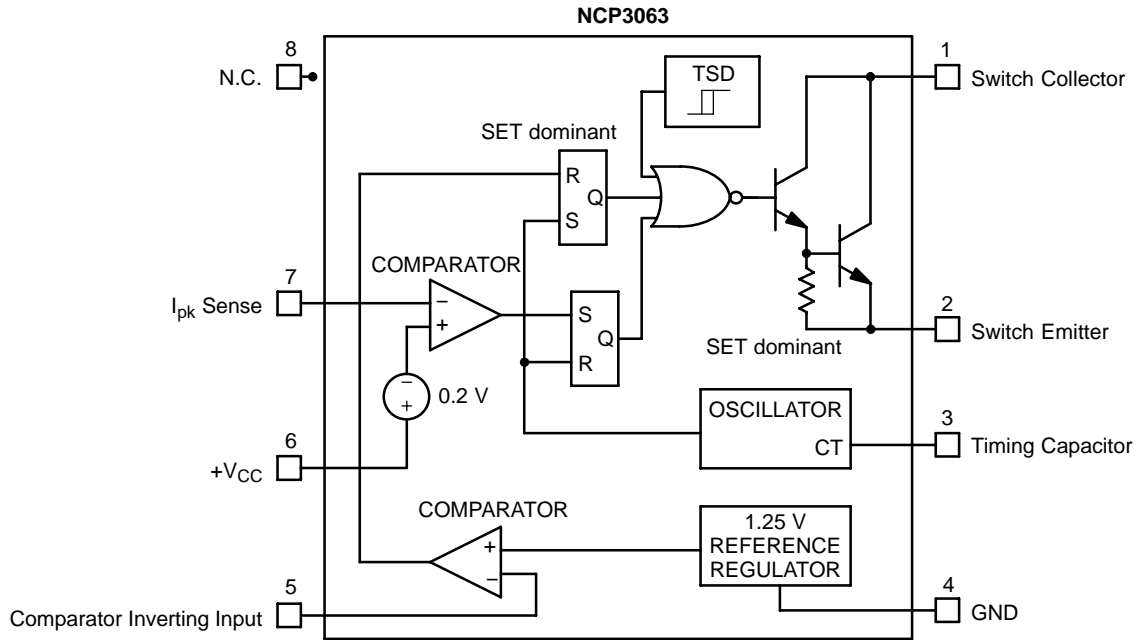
NCP3063

8
N.C.

1
Switch Collector

TSD

SET dominant

R
Q
S

COMPARATOR

7
$I_{pk}$ Sense

−
+

S
Q
R

2
Switch Emitter

SET dominant

−
+
0.2 V

OSCILLATOR
CT

3
Timing Capacitor

6
$+V_{CC}$

COMPARATOR

+
−

1.25 V
REFERENCE
REGULATOR

5
Comparator Inverting Input

4
GND